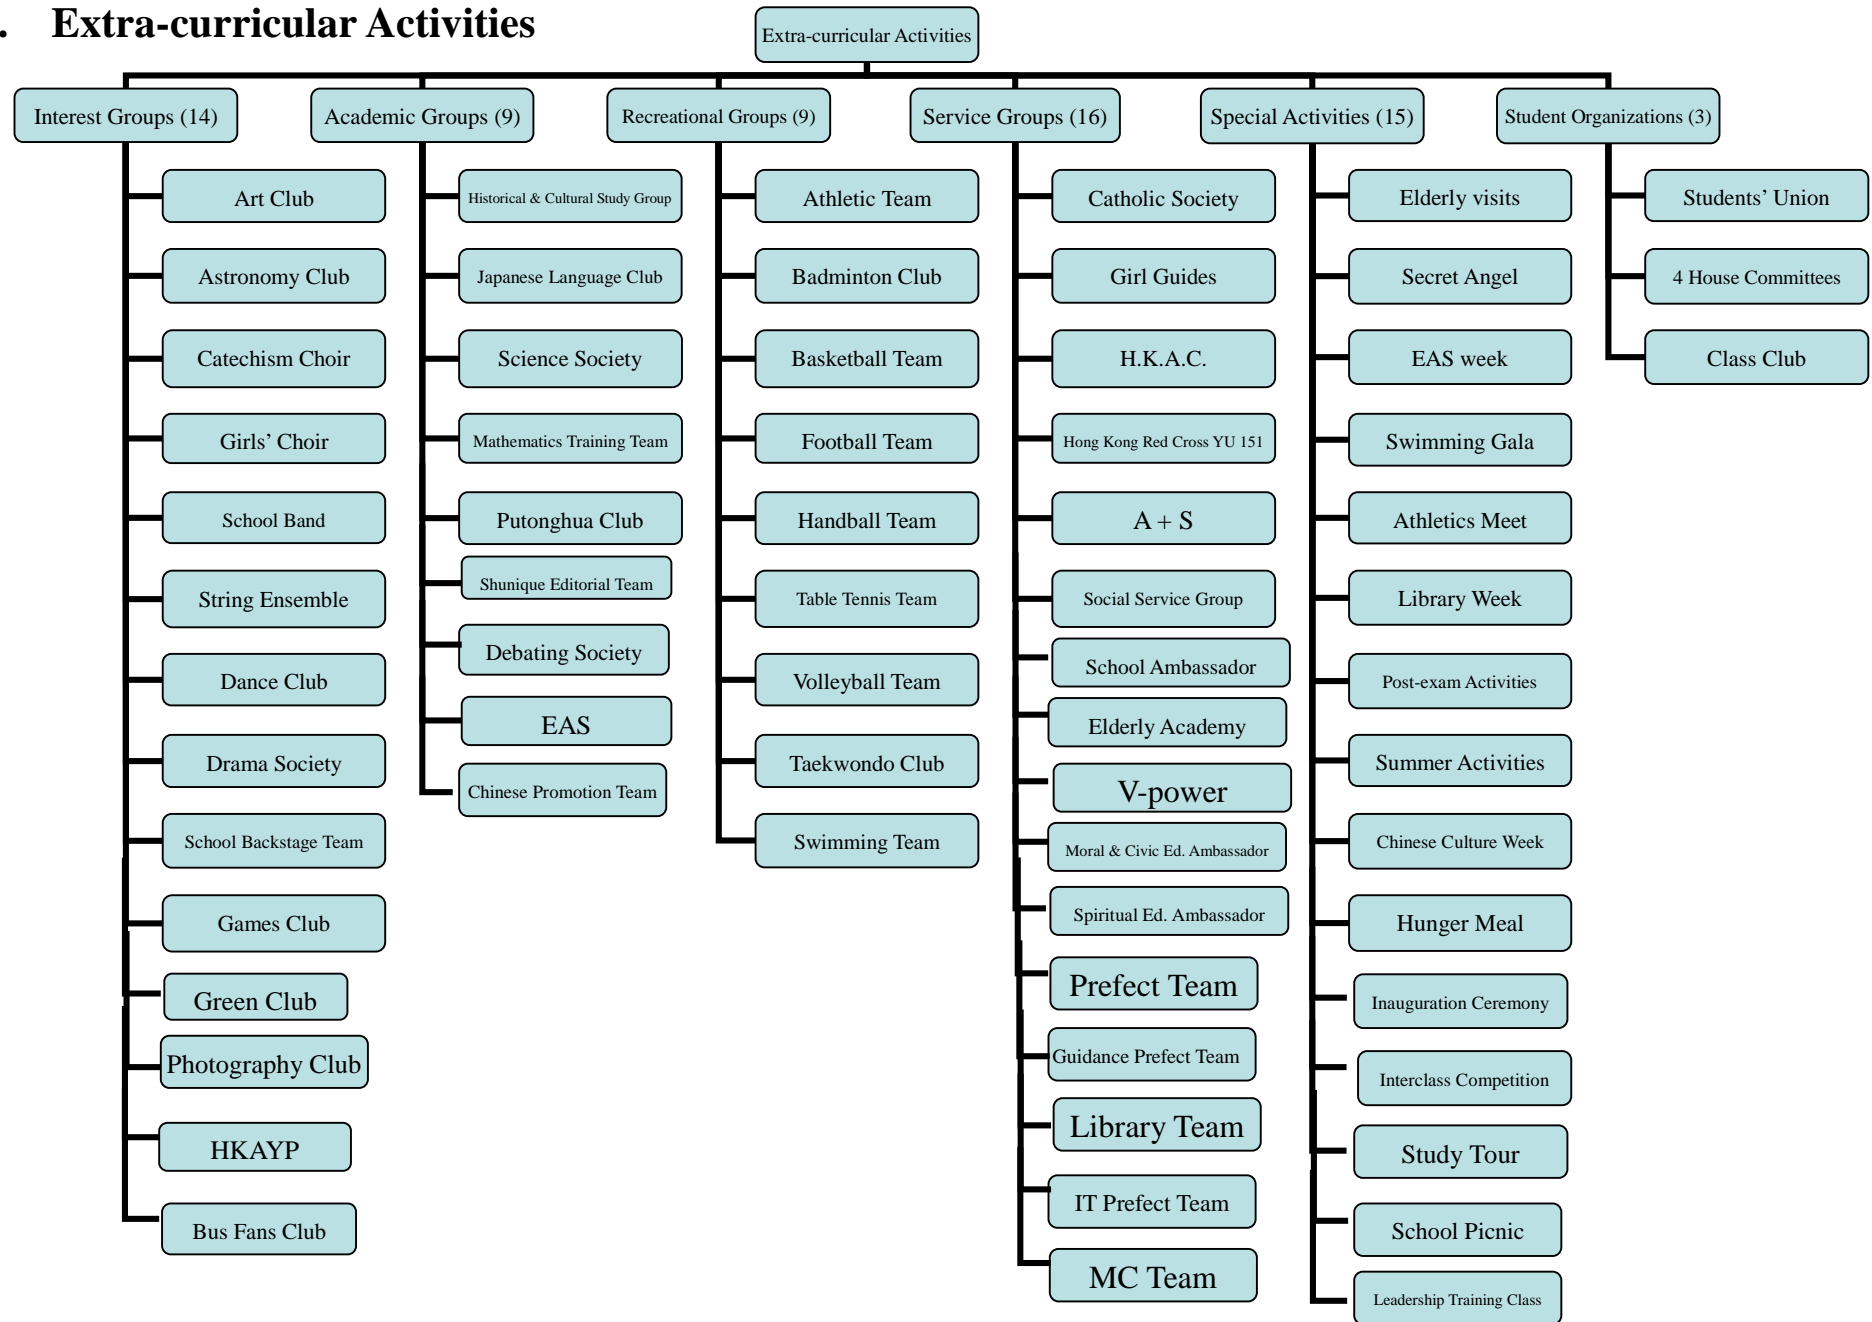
. Extra-curricular Activities

Extra-curricular Activities

Interest Groups (14)
Art Club
Astronomy Club
Catechism Choir
Girls' Choir
School Band
String Ensemble
Dance Club
Drama Society
School Backstage Team
Games Club
Green Club
Photography Club
HKAYP
Bus Fans Club

Academic Groups (9)
Historical & Cultural Study Group
Japanese Language Club
Science Society
Mathematics Training Team
Putonghua Club
Shunique Editorial Team
Debating Society
EAS
Chinese Promotion Team

Recreational Groups (9)
Athletic Team
Badminton Club
Basketball Team
Football Team
Handball Team
Table Tennis Team
Volleyball Team
Taekwondo Club
Swimming Team

Service Groups (16)
Catholic Society
Girl Guides
H.K.A.C.
Hong Kong Red Cross YU 151
A + S
Social Service Group
School Ambassador
Elderly Academy
V-power
Moral & Civic Ed. Ambassador
Spiritual Ed. Ambassador
Prefect Team
Guidance Prefect Team
Library Team
IT Prefect Team
MC Team

Special Activities (15)
Elderly visits
Secret Angel
EAS week
Swimming Gala
Athletics Meet
Library Week
Post-exam Activities
Summer Activities
Chinese Culture Week
Hunger Meal
Inauguration Ceremony
Interclass Competition
Study Tour
School Picnic
Leadership Training Class

Student Organizations (3)
Students' Union
4 House Committees
Class Club